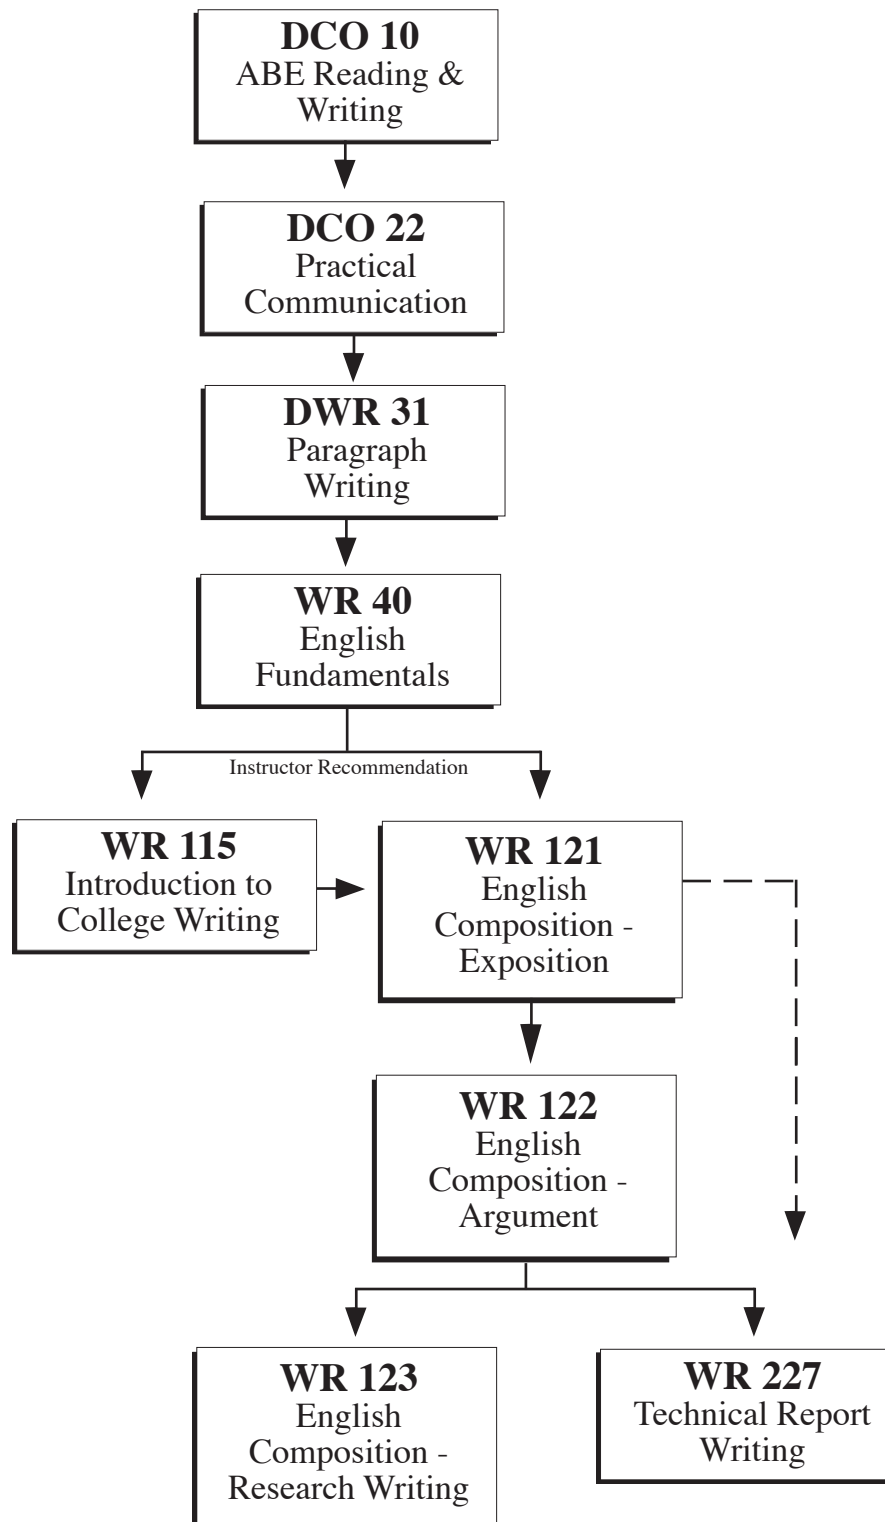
**DCO 10**
ABE Reading & Writing

**DCO 22**
Practical Communication

**DWR 31**
Paragraph Writing

**WR 40**
English Fundamentals

Instructor Recommendation

**WR 115**
Introduction to College Writing

**WR 121**
English Composition - Exposition

**WR 122**
English Composition - Argument

**WR 123**
English Composition - Research Writing

**WR 227**
Technical Report Writing